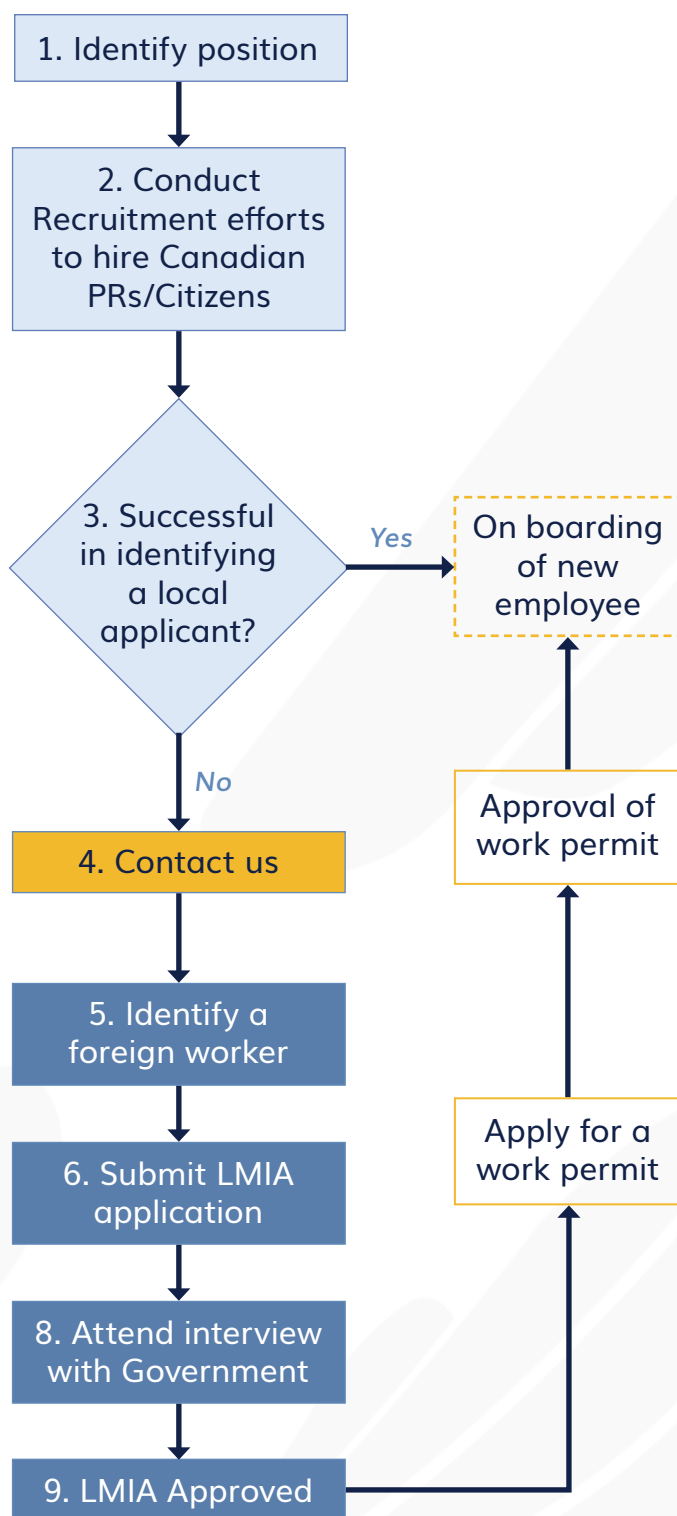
1. Identify position

2. Conduct Recruitment efforts to hire Canadian PRs/Citizens

3. Successful in identifying a local applicant?

Yes

On boarding of new employee

No

4. Contact us

Approval of work permit

5. Identify a foreign worker

6. Submit LMIA application

Apply for a work permit

8. Attend interview with Government

9. LMIA Approved